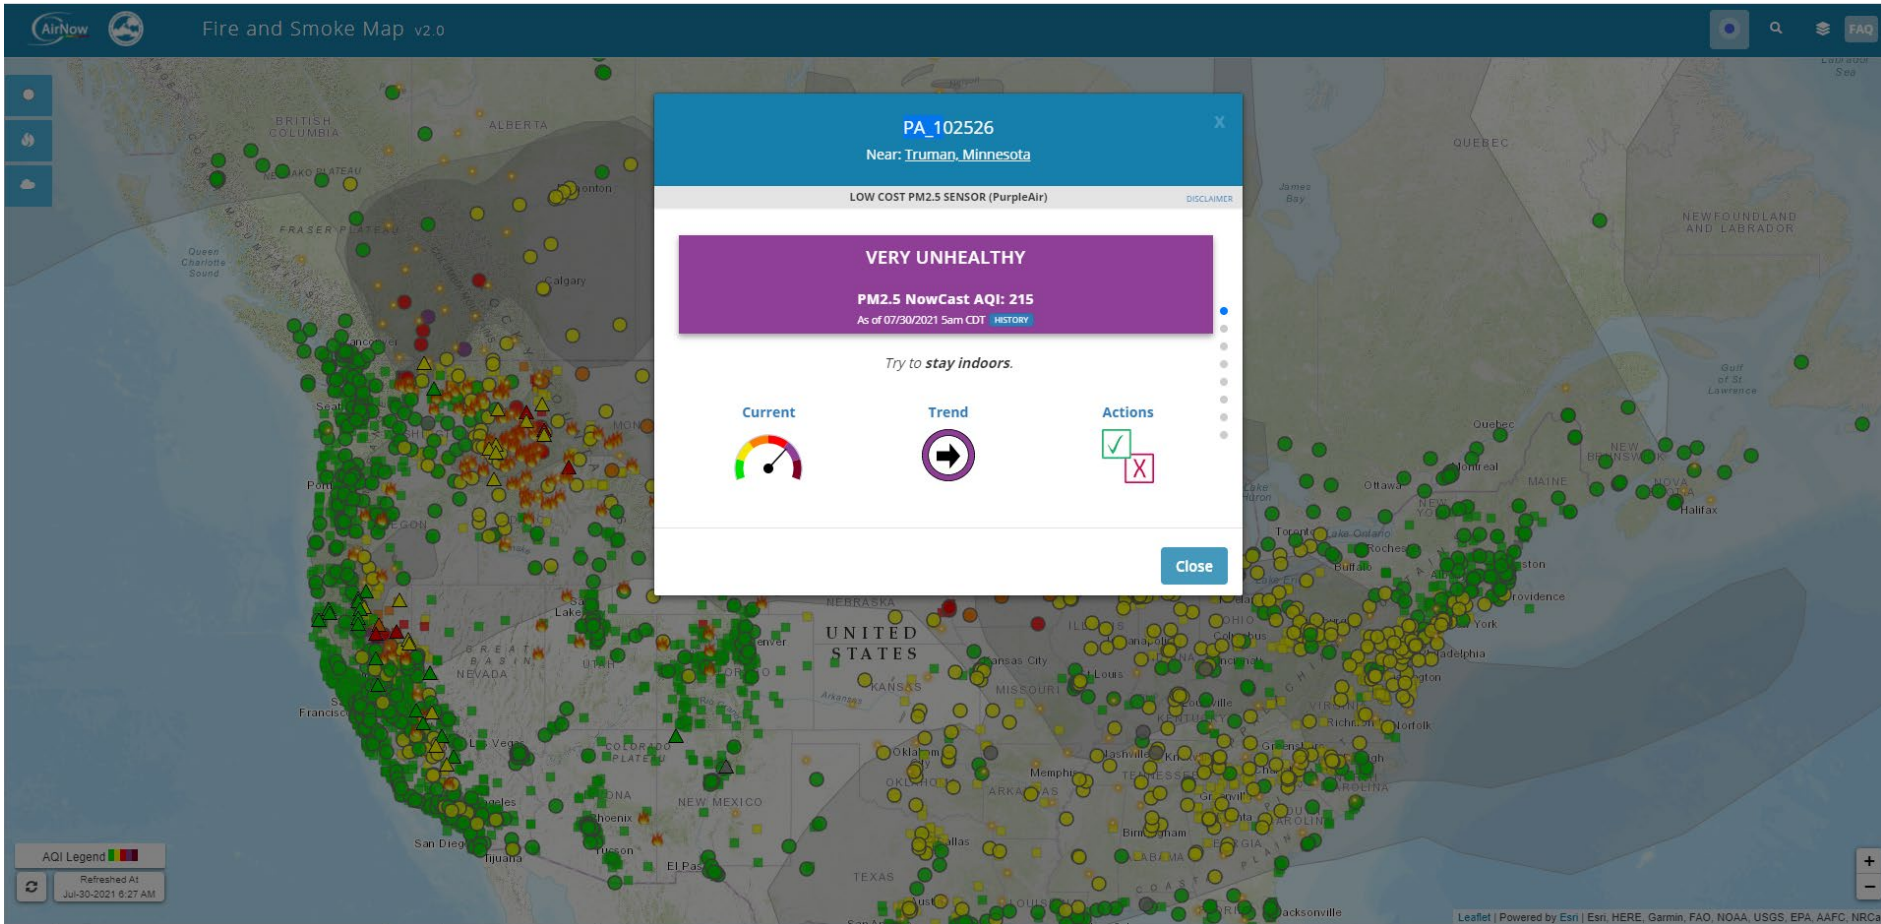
AirNow

Fire and Smoke Map v2.0

FAQ

PA_102526

Near: Truman, Minnesota

X

LOW COST PM2.5 SENSOR (PurpleAir)

DISCLAIMER

VERY UNHEALTHY

PM2.5 NowCast AQI: 215

As of 07/30/2021 5am CDT HISTORY

Try to stay indoors.

Current

Trend

Actions

Close

BRITISH COLUMBIA

ALBERTA

Calgary

QUEBEC

NEWFOUNDLAND AND LABRADOR

James Bay

Queen Charlotte Sound

Gulf of St Lawrence

Quebec

Montreal

Ottawa

MAINE

NEW BRUNSWICK

NOVA SCOTIA

Halifax

Toronto

Lake Ontario

Rochester

Buffalo

Providence

New York

Philadelphia

NEBRASKA

UNITED STATES

Kansas City

KANSAS

MISSOURI

St. Louis

OHIO

Columbus

ILLINOIS

Indianapolis

Louisville

KENTUCKY

VIRGINIA

Richmond

Norfolk

Nashville

TENNESSEE

Memphis

ARKANSAS

Oklahoma City

OKLAHOMA

NORTH CAROLINA

SOUTH CAROLINA

Birmingham

ALABAMA

GEORGIA

Jacksonville

TEXAS

Dallas

NEW MEXICO

El Paso

Tucson

Phoenix

ARIZONA

COLORADO PLATEAU

Las Vegas

Los Angeles

San Diego

Tijuana

San Francisco

NEVADA

GREAT BASIN

UTAH

Denver

Portland

OREGON

Seattle

Vancouver

FRASER PLATEAU

Edmonton

AQI Legend

Refreshed At Jul-30-2021 6:27 AM

+

−

Leaflet | Powered by Esri | Esri, HERE, Garmin, FAO, NOAA, USGS, EPA, AAFC, NRCan